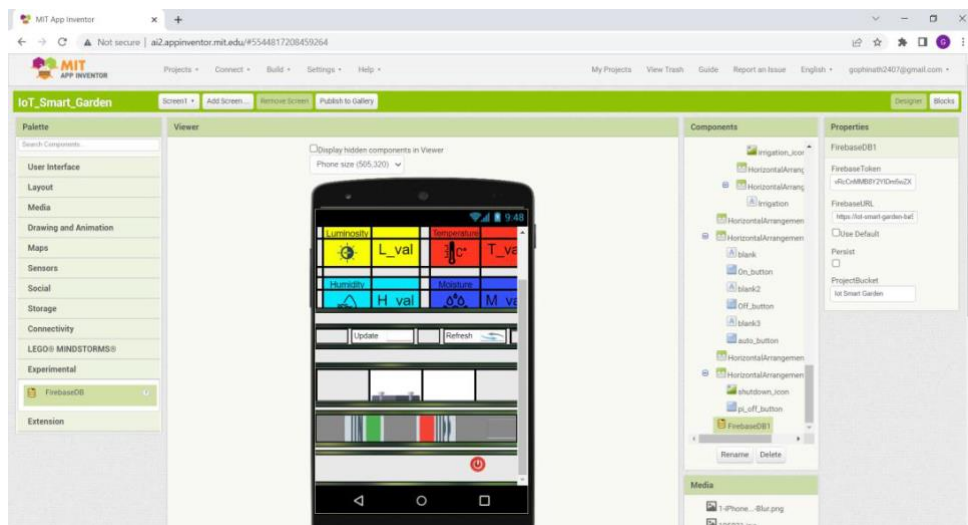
MIT App Inventor × +

← → C ▲ Not secure | ai2.appinventor.mit.edu/#5544817208459264

MIT APP INVENTOR Projects ▾ Connect ▾ Build ▾ Settings ▾ Help ▾ My Projects View Trash Guide Report an Issue English ▾ gophinath2407@gmail.com ▾

IoT_Smart_Garden Screen1 ▾ Add Screen... Remove Screen Publish to Gallery Designer Blocks

Palette

Search Components...

User Interface

Layout

Media

Drawing and Animation

Maps

Sensors

Social

Storage

Connectivity

LEGO® MINDSTORMS®

Experimental

FirebaseDB

Extension

Viewer

Display hidden components in Viewer

Phone size (505,320) ▾

9:48

Luminosity L_val Temperature C° T_va

Humidity H_val Moisture M_va

Update Refresh

Components

irrigation_icon

HorizontalArrang

HorizontalArrang

irrigation

HorizontalArrangemen

HorizontalArrangemen

blank

On_button

blank2

Off_button

blank3

auto_button

HorizontalArrangemen

HorizontalArrangemen

shutdown_icon

pi_off_button

FirebaseDB1

Rename Delete

Media

1-iPhone...-Blur.png

Properties

FirebaseDB1

FirebaseToken

eRcCnMMB8Y2YIDmfwZX

FirebaseURL

https://iot-smart-garden-ba5

Use Default

Persist

ProjectBucket

Iot Smart Garden